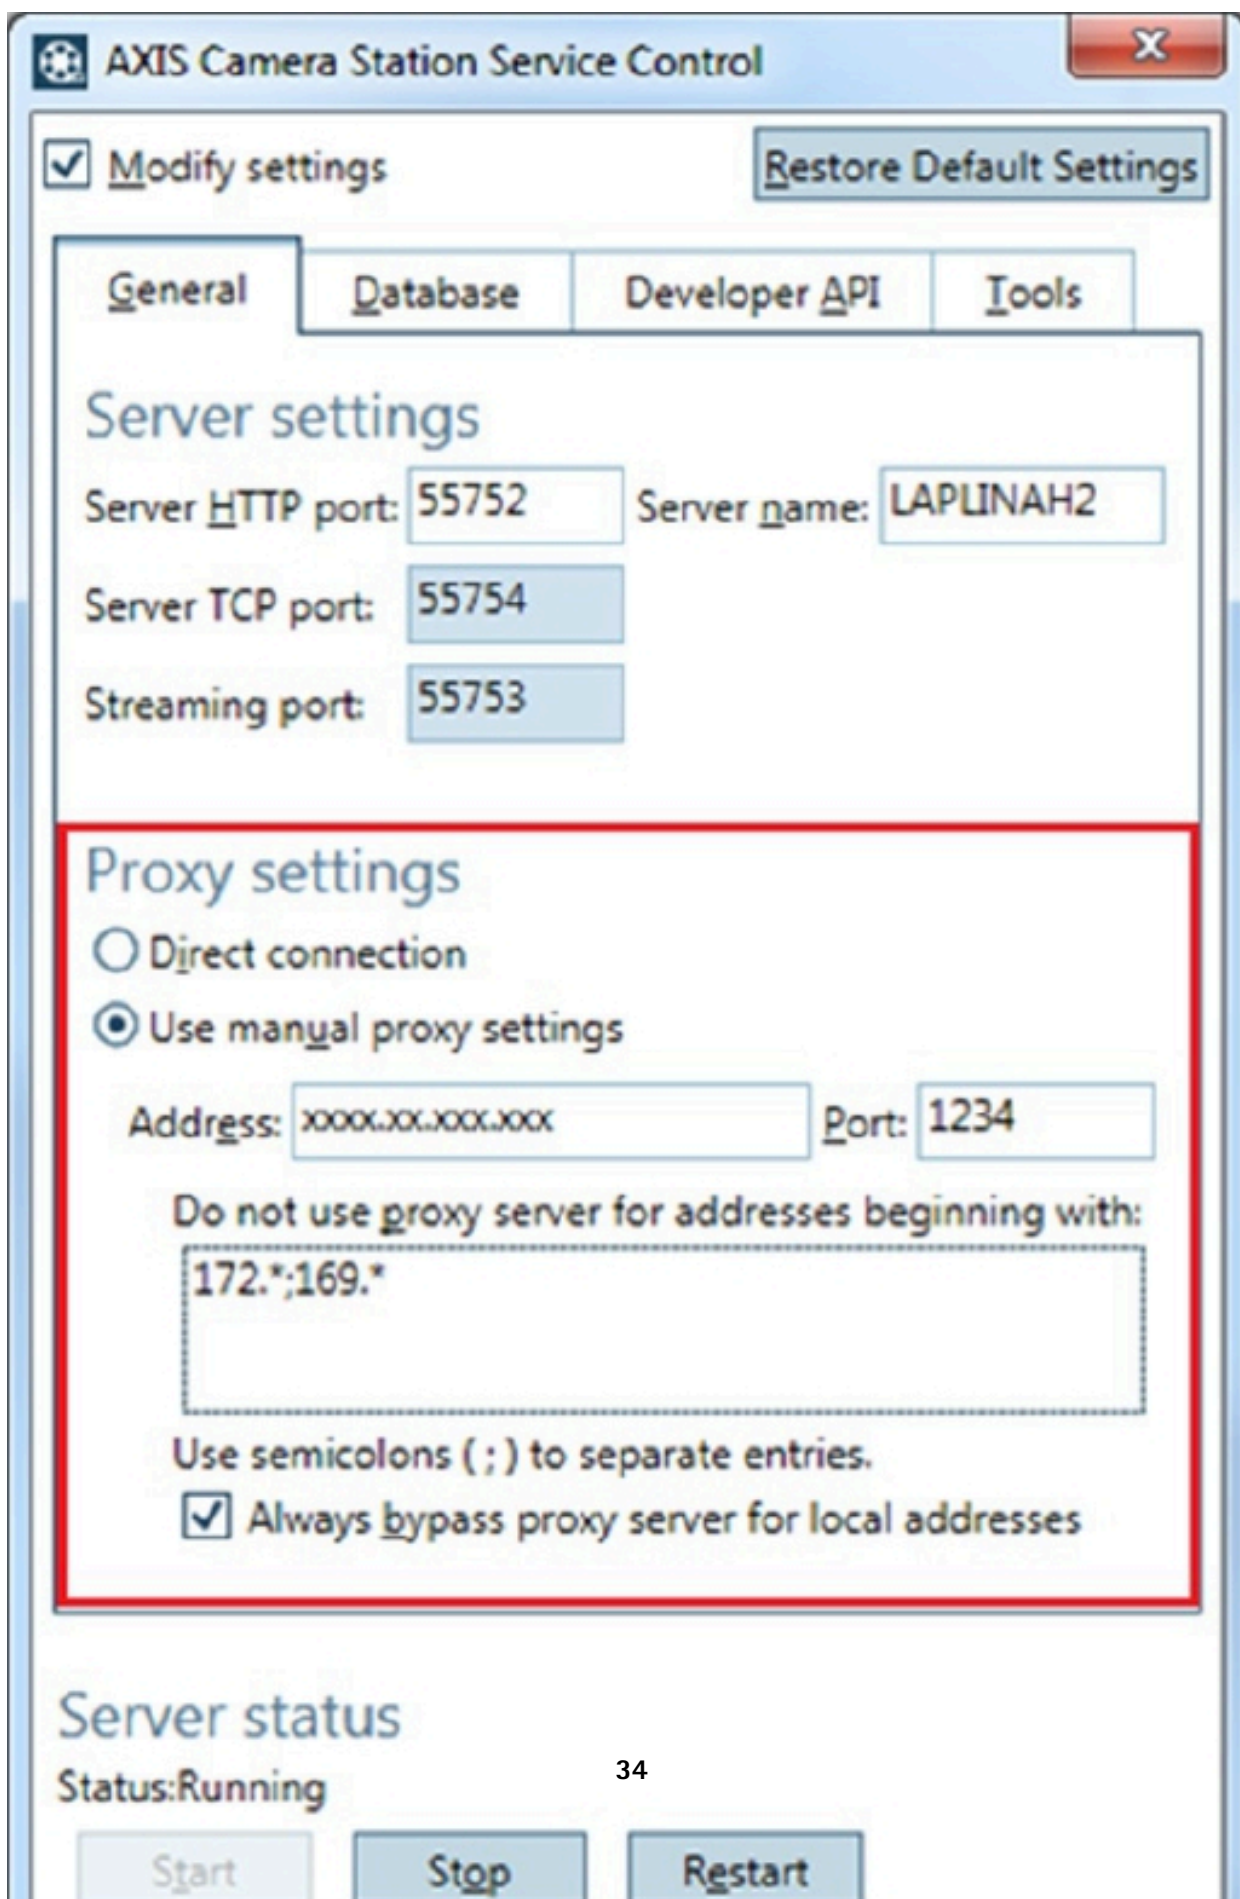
AXIS Camera Station Service Control

Modify settings

Restore Default Settings

General | Database | Developer API | Tools

Server settings

Server HTTP port: 55752

Server name: LAPLINAH2

Server TCP port: 55754

Streaming port: 55753

Proxy settings

Direct connection

Use manual proxy settings

Address: xxxx.xx.xxx.xxx

Port: 1234

Do not use proxy server for addresses beginning with:

172.*;169.*

Use semicolons ( ; ) to separate entries.

Always bypass proxy server for local addresses

Server status

Status:Running

34

Start

Stop

Restart